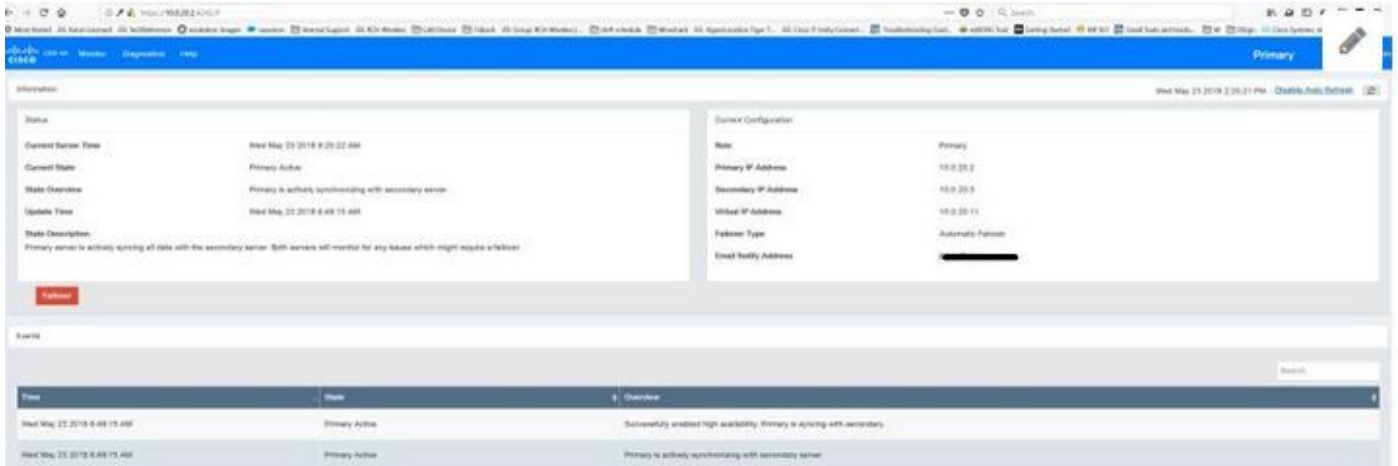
Cisco Unity Connection Monitor Diagnostics Help

Primary

Information

Wed May 23 2018 2:29:21 PM · Disable Auto Refresh

Status

Current Server Time Wed May 23 2018 8:29:22 AM

Current State Primary Active

State Overview Primary is actively synchronizing with secondary server.

Update Time Wed May 23 2018 6:49:15 AM

State Description
Primary server is actively syncing all data with the secondary server. Both servers will monitor for any issues which might require a failover.

Failover

Current Configuration

Role Primary

Primary IP Address 10.0.20.2

Secondary IP Address 10.0.20.3

Virtual IP Address 10.0.20.11

Failover Type Automatic Failover

Email Notify Address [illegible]

Events

Search

| Time | State | Overview |
|---|---|---|
| Wed May 23 2018 6:49:15 AM | Primary Active | Successfully enabled high availability. Primary is syncing with secondary. |
| Wed May 23 2018 6:49:15 AM | Primary Active | Primary is actively synchronizing with secondary server. |